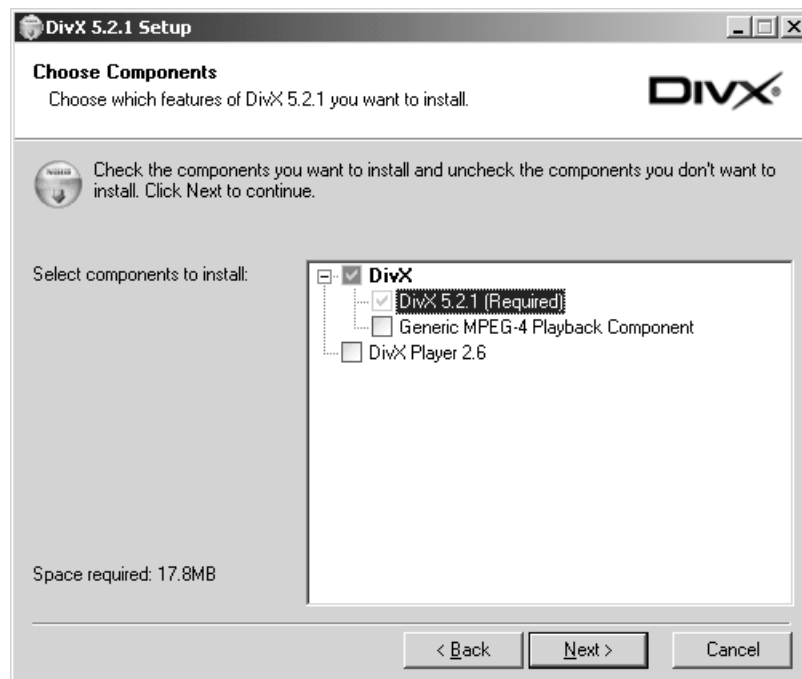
DivX 5.2.1 Setup

Choose Components
Choose which features of DivX 5.2.1 you want to install.

DIVX

Check the components you want to install and uncheck the components you don't want to install. Click Next to continue.

Select components to install:

DivX
DivX 5.2.1 (Required)
Generic MPEG-4 Playback Component
DivX Player 2.6

Space required: 17.8MB

< Back
Next >
Cancel